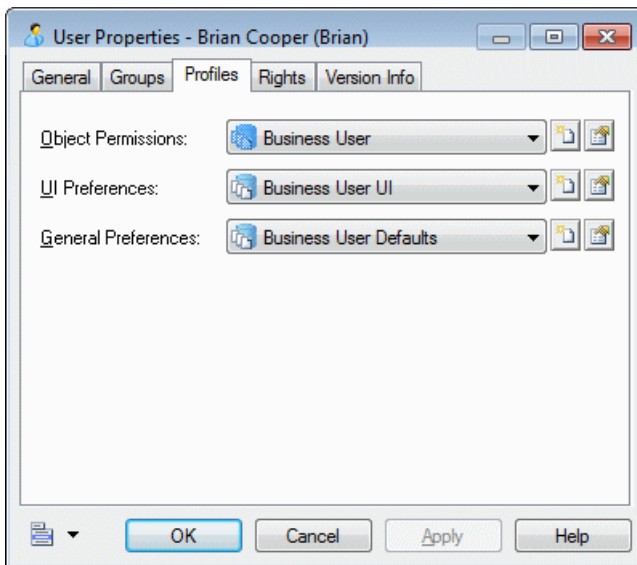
User Properties - Brian Cooper (Brian)

General | Groups | Profiles | Rights | Version Info

Object Permissions: Business User

UI Preferences: Business User UI

General Preferences: Business User Defaults

OK | Cancel | Apply | Help